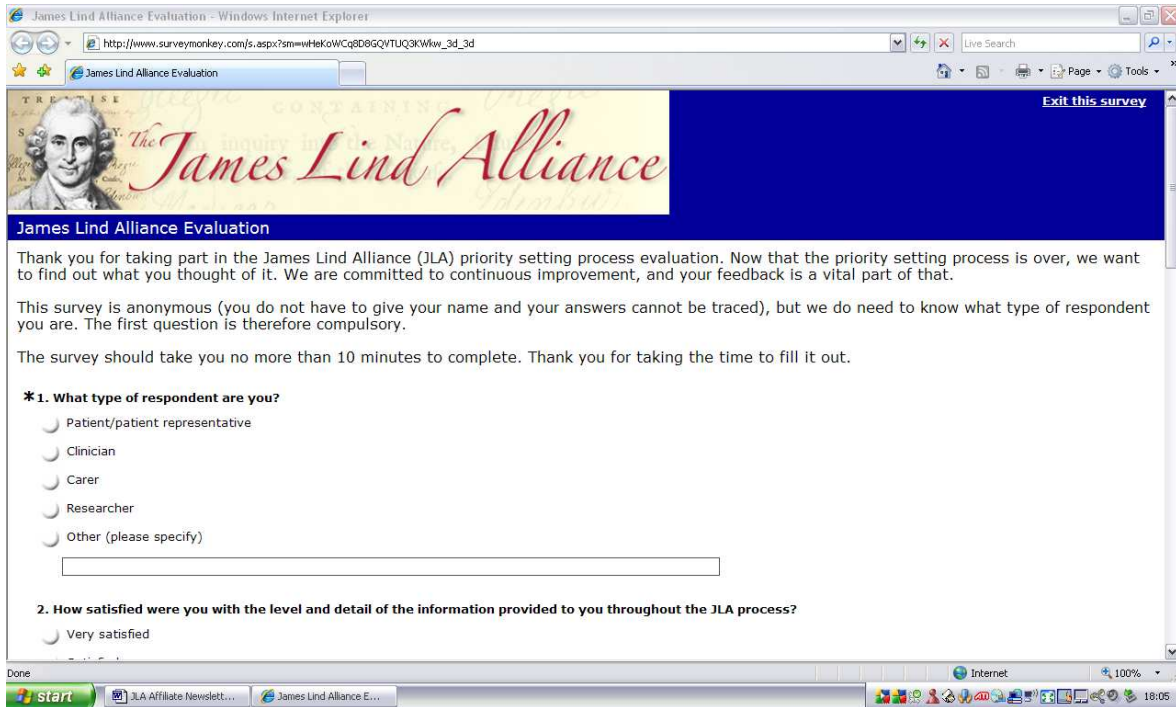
James Lind Alliance Evaluation - Windows Internet Explorer

http://www.surveymonkey.com/s.aspx?sm=wHeKoWCq8D8GQVTUQ3KWkw_3d_3d

Live Search

James Lind Alliance Evaluation

Page ▾ Tools ▾

Exit this survey

The James Lind Alliance

James Lind Alliance Evaluation

Thank you for taking part in the James Lind Alliance (JLA) priority setting process evaluation. Now that the priority setting process is over, we want to find out what you thought of it. We are committed to continuous improvement, and your feedback is a vital part of that.

This survey is anonymous (you do not have to give your name and your answers cannot be traced), but we do need to know what type of respondent you are. The first question is therefore compulsory.

The survey should take you no more than 10 minutes to complete. Thank you for taking the time to fill it out.

* 1. What type of respondent are you?

Patient/patient representative

Clinician

Carer

Researcher

Other (please specify)

2. How satisfied were you with the level and detail of the information provided to you throughout the JLA process?

Very satisfied

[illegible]

Done

Internet

100%

start

JLA Affiliate Newslett...

James Lind Alliance E...

18:05